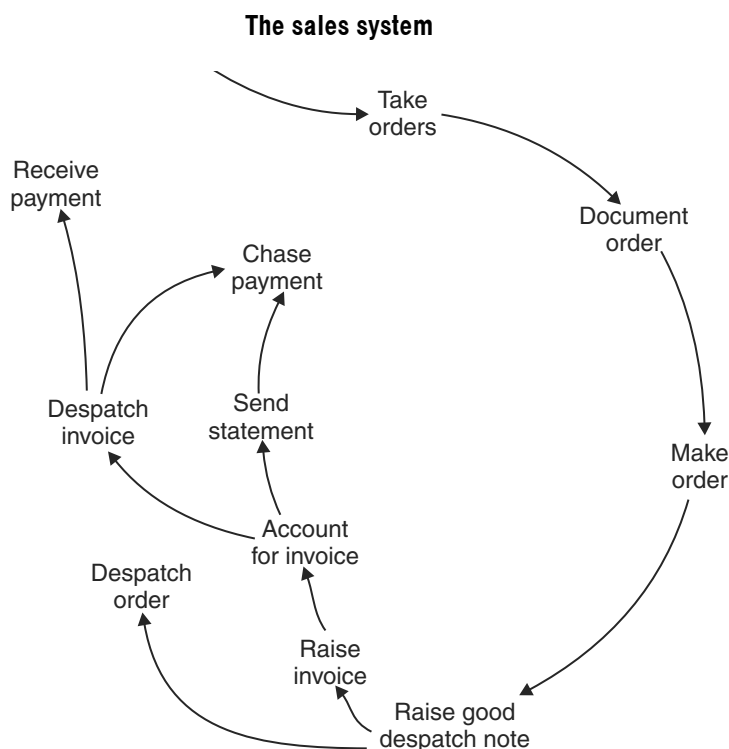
The sales system

Take orders

Document order

Make order

Raise good despatch note

Raise invoice

Despatch order

Account for invoice

Send statement

Despatch invoice

Chase payment

Receive payment